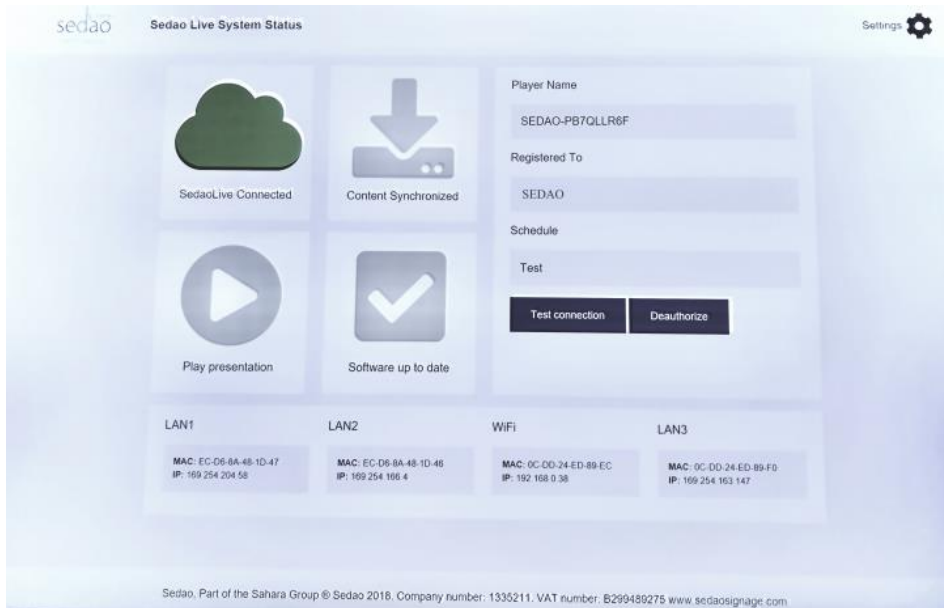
sedao Sedao Live System Status

Settings

SedaoLive Connected

Content Synchronized

Play presentation

Software up to date

Player Name

SEDAO-PB7QLLR6F

Registered To

SEDAO

Schedule

Test

Test connection

Deauthorize

LAN1

MAC: EC-D6-8A-48-1D-47
IP: 169.254.204.58

LAN2

MAC: EC-D6-8A-48-1D-46
IP: 169.254.166.4

WiFi

MAC: 0C-DD-24-ED-89-EC
IP: 192.168.0.38

LAN3

MAC: 0C-DD-24-ED-89-F0
IP: 169.254.163.147

Sedao, Part of the Sahara Group © Sedao 2018. Company number: 1335211. VAT number: B299489275 www.sedaosignage.com